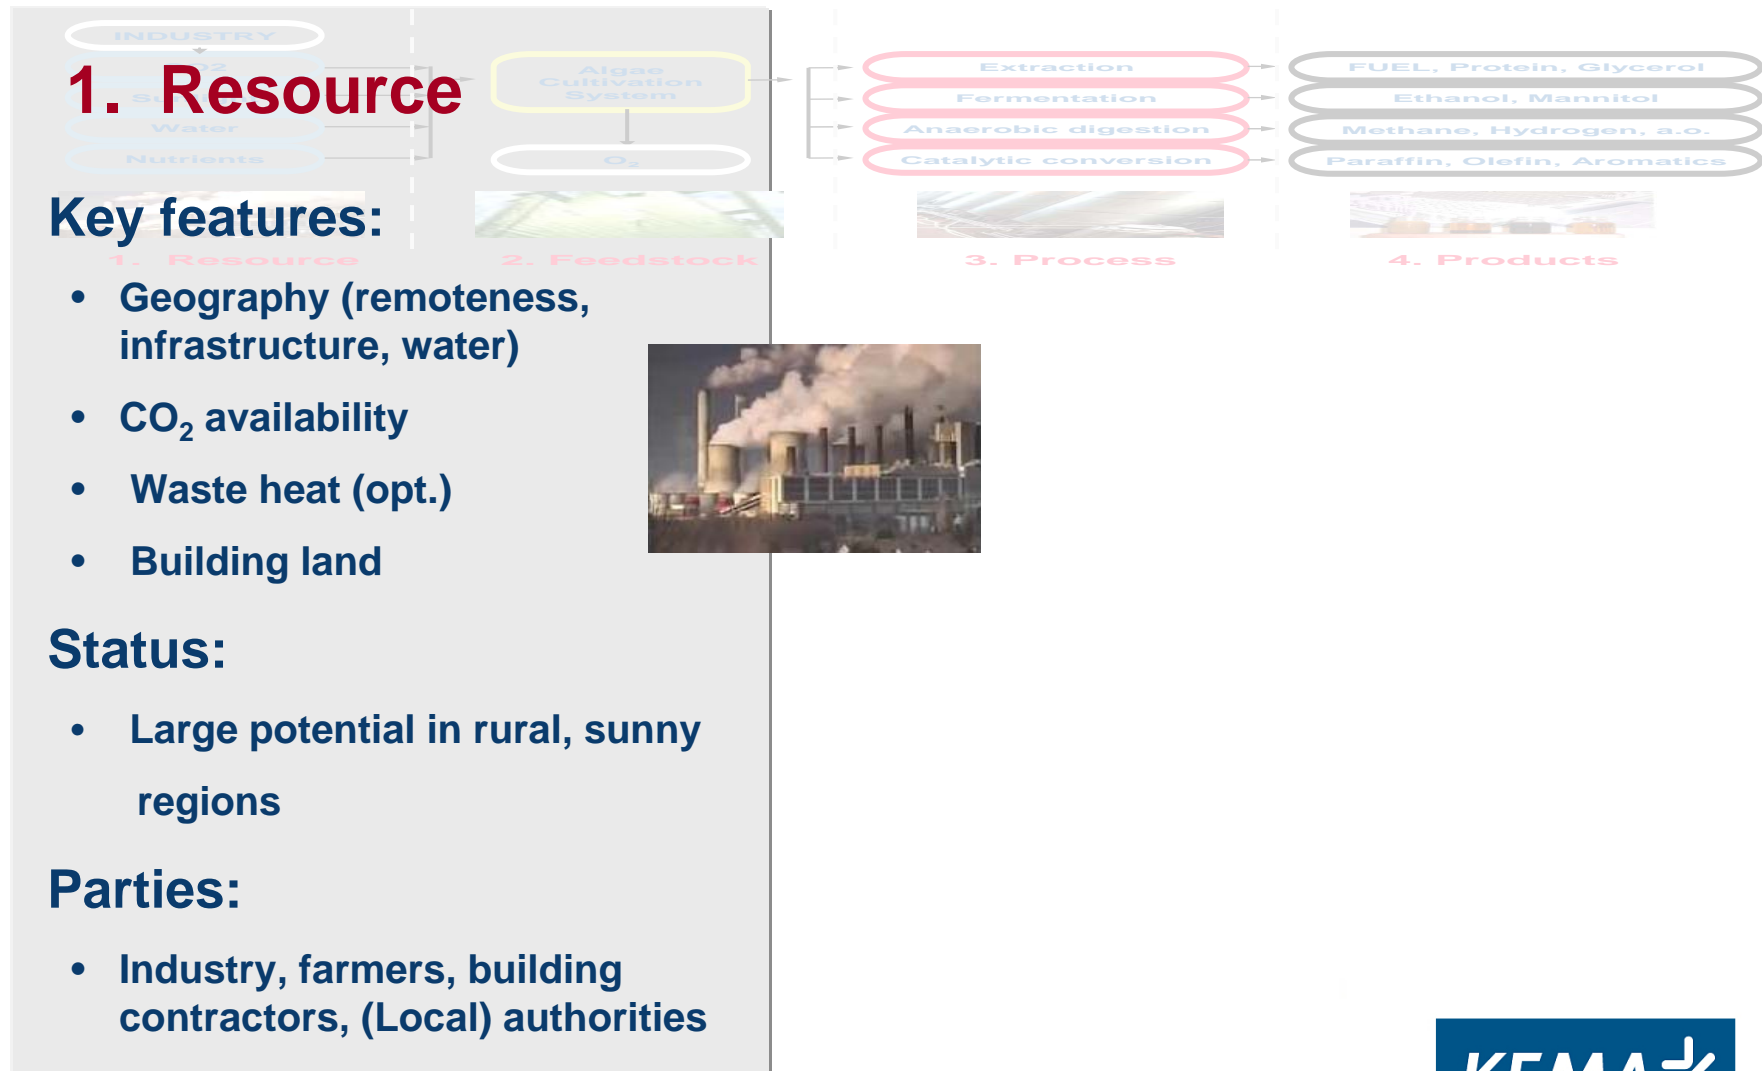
INDUSTRY

1. Resource

Water

Nutrients

Algae Cultivation System

$O_2$

Extraction

Fermentation

Anaerobic digestion

Catalytic conversion

FUEL, Protein, Glycerol

Ethanol, Mannitol

Methane, Hydrogen, a.o.

Paraffin, Olefin, Aromatics

Key features:

1. Resource 2. Feedstock 3. Process 4. Products

- Geography (remoteness, infrastructure, water)
- $CO_2$ availability
- Waste heat (opt.)
- Building land

Status:

- Large potential in rural, sunny regions

Parties:

- Industry, farmers, building contractors, (Local) authorities

KEMA